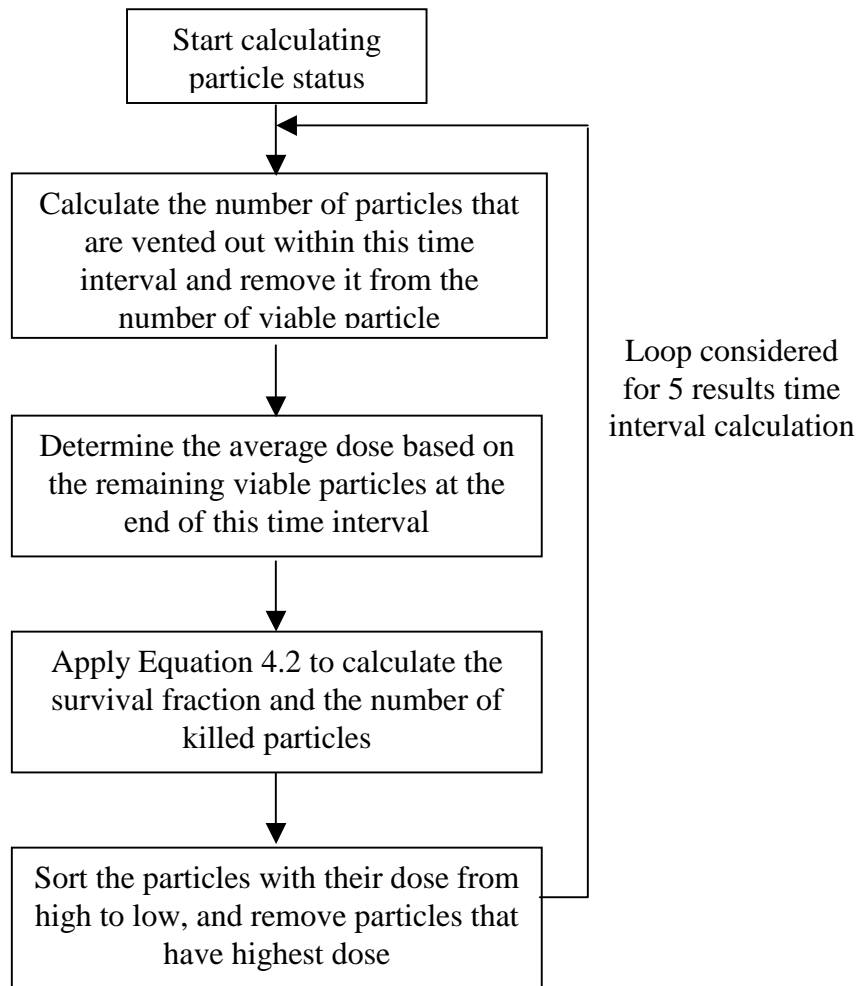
Start calculating particle status

Calculate the number of particles that are vented out within this time interval and remove it from the number of viable particle

Loop considered for 5 results time interval calculation

Determine the average dose based on the remaining viable particles at the end of this time interval

Apply Equation 4.2 to calculate the survival fraction and the number of killed particles

Sort the particles with their dose from high to low, and remove particles that have highest dose